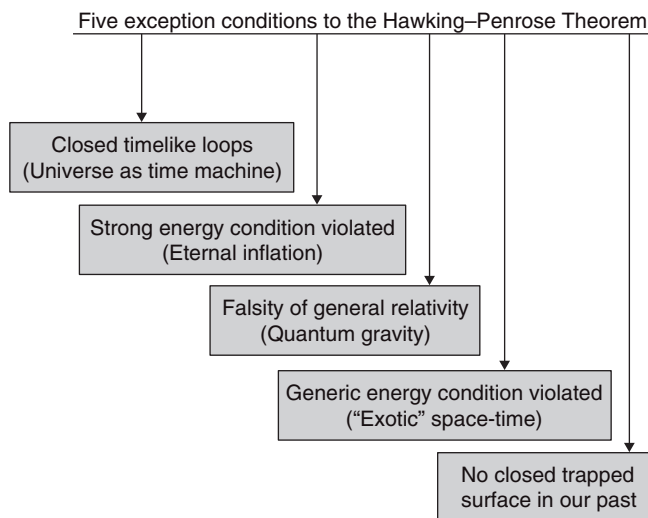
Five exception conditions to the Hawking–Penrose Theorem

Closed timelike loops (Universe as time machine)

Strong energy condition violated (Eternal inflation)

Falsity of general relativity (Quantum gravity)

Generic energy condition violated (“Exotic” space-time)

No closed trapped surface in our past